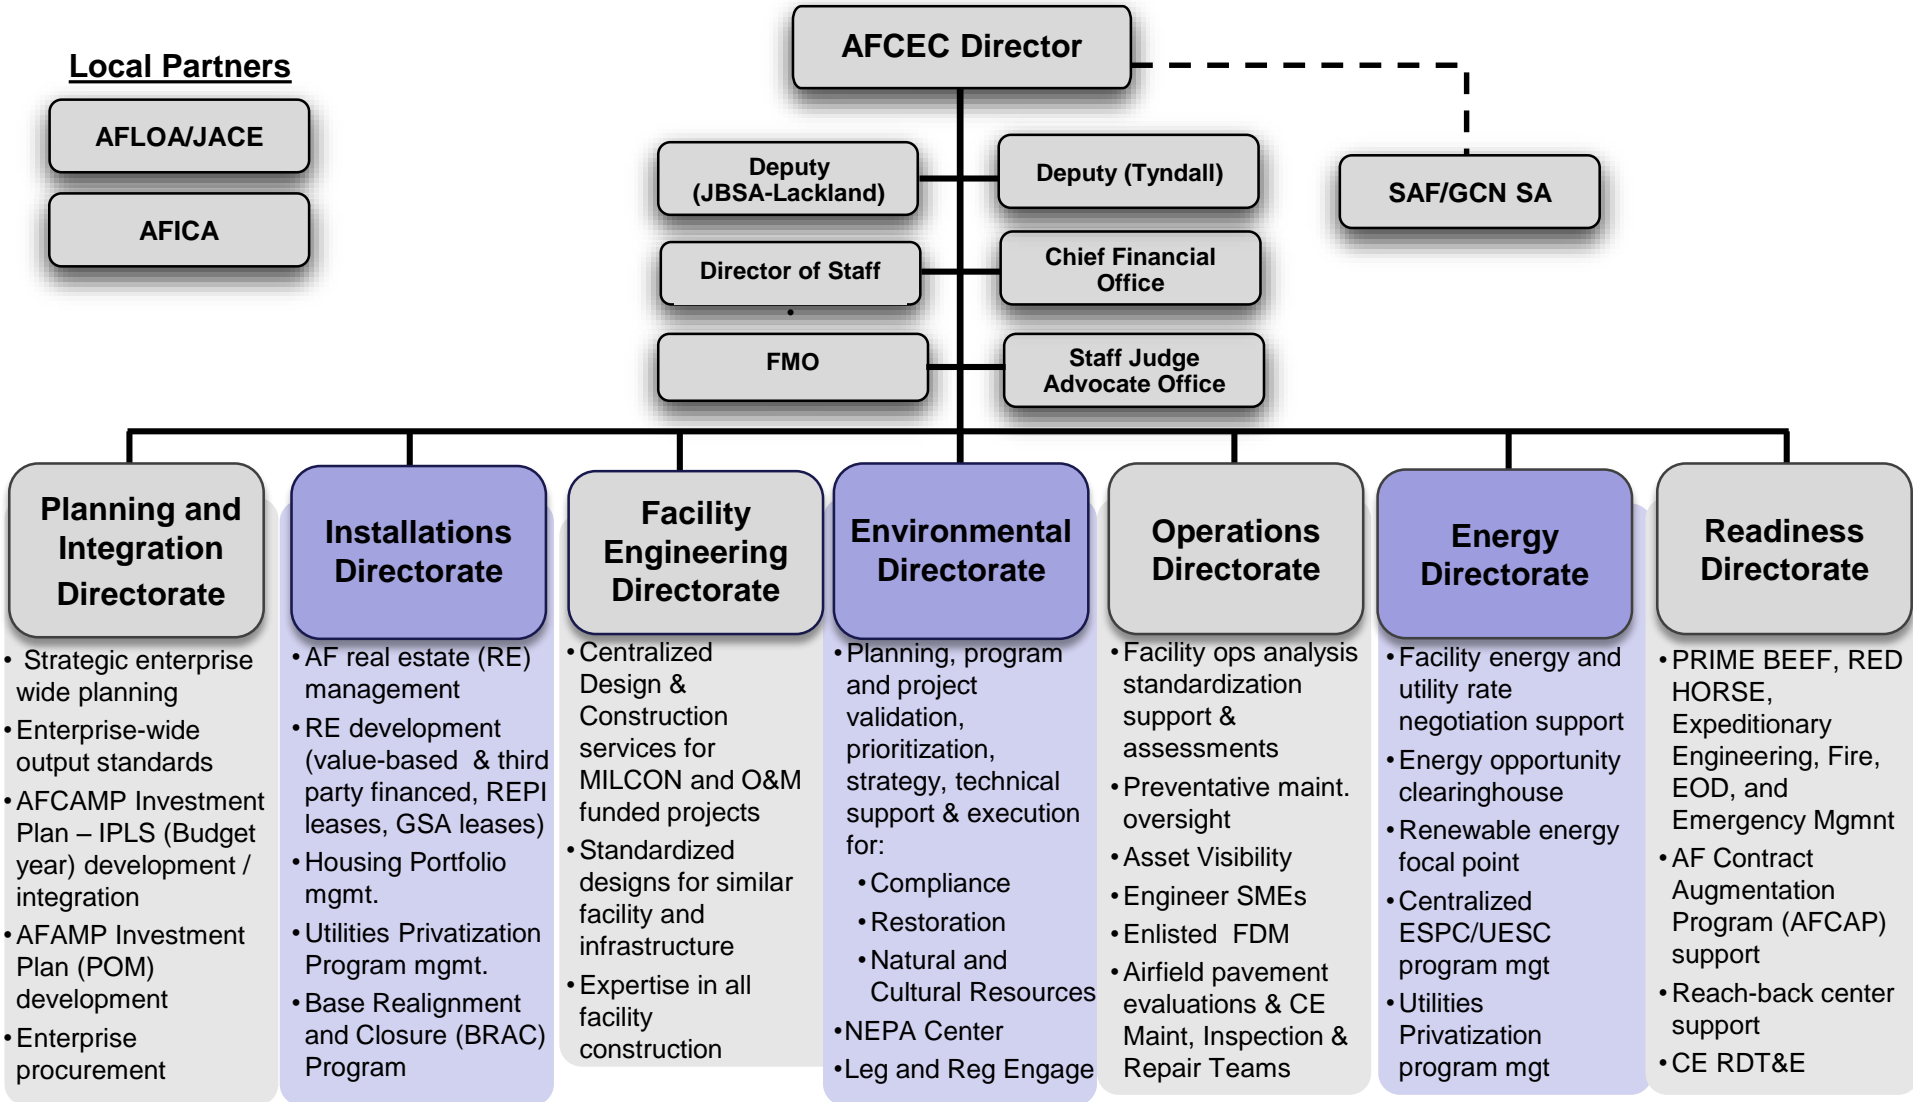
Local Partners

AFLOA/JACE

AFICA

AFCEC Director

Deputy (JBSA-Lackland)

Deputy (Tyndall)

SAF/GCN SA

Director of Staff

Chief Financial Office

FMO

Staff Judge Advocate Office

Planning and Integration Directorate

• Strategic enterprise wide planning
• Enterprise-wide output standards
• AFCAMP Investment Plan – IPLS (Budget year) development / integration
• AFAMP Investment Plan (POM) development
• Enterprise procurement

Installations Directorate

• AF real estate (RE) management
• RE development (value-based & third party financed, REPI leases, GSA leases)
• Housing Portfolio mgmt.
• Utilities Privatization Program mgmt.
• Base Realignment and Closure (BRAC) Program

Facility Engineering Directorate

• Centralized Design & Construction services for MILCON and O&M funded projects
• Standardized designs for similar facility and infrastructure
• Expertise in all facility construction

Environmental Directorate

• Planning, program and project validation, prioritization, strategy, technical support & execution for:
• Compliance
• Restoration
• Natural and Cultural Resources
• NEPA Center
• Leg and Reg Engage

Operations Directorate

• Facility ops analysis standardization support & assessments
• Preventative maint. oversight
• Asset Visibility
• Engineer SMEs
• Enlisted FDM
• Airfield pavement evaluations & CE Maint, Inspection & Repair Teams

Energy Directorate

• Facility energy and utility rate negotiation support
• Energy opportunity clearinghouse
• Renewable energy focal point
• Centralized ESPC/UESC program mgt
• Utilities Privatization program mgt

Readiness Directorate

• PRIME BEEF, RED HORSE, Expeditionary Engineering, Fire, EOD, and Emergency Mgmnt
• AF Contract Augmentation Program (AFCAP) support
• Reach-back center support
• CE RDT&E